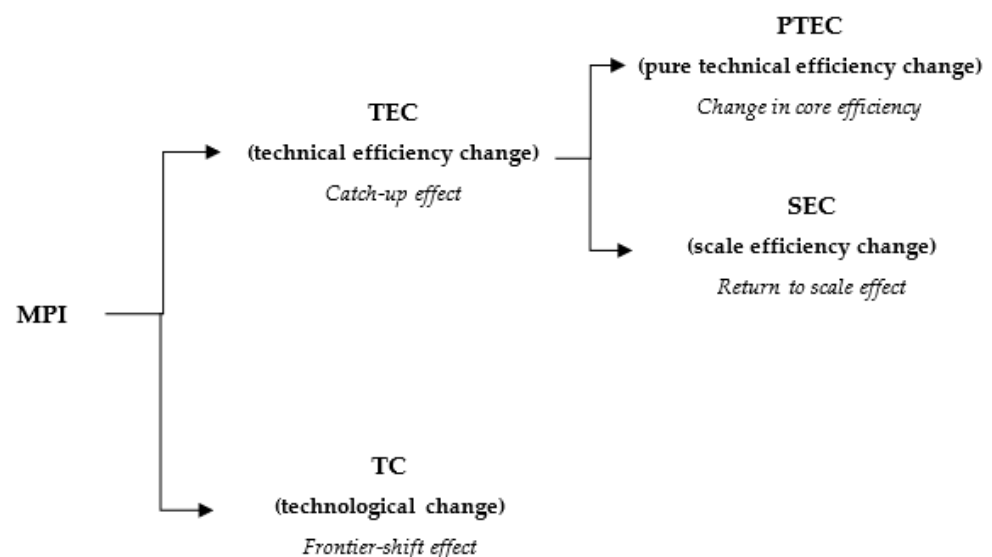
MPI

TEC
(technical efficiency change)
Catch-up effect

PTEC
(pure technical efficiency change)
Change in core efficiency

SEC
(scale efficiency change)
Return to scale effect

TC
(technological change)
Frontier-shift effect